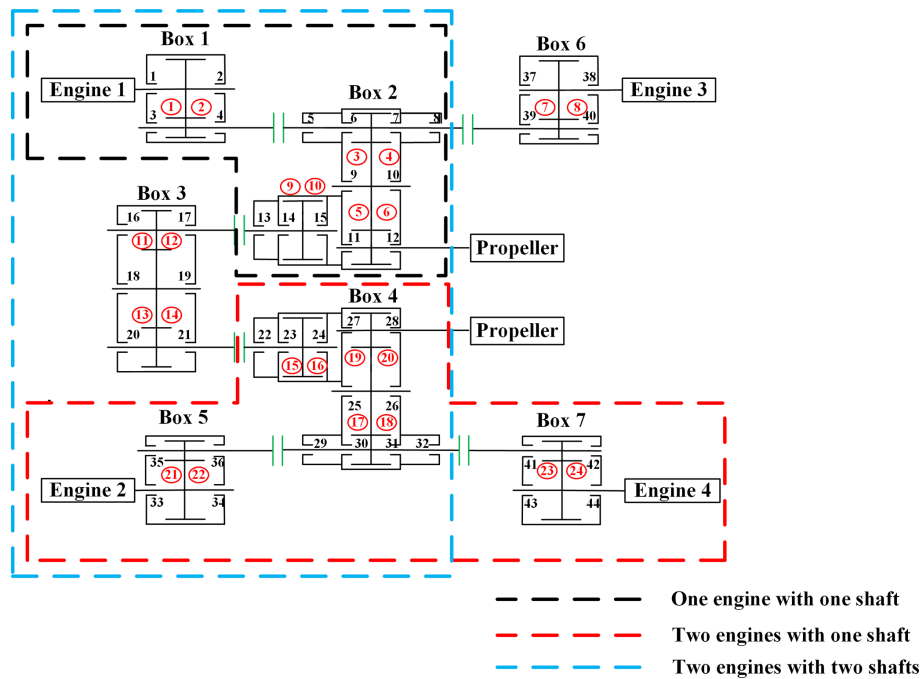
Box 1

Engine 1

1 2 3 4 ① ②

Box 2

5 6 7 8 ③ ④ 9 10 ⑤ ⑥ 11 12

Box 6

37 38 39 40 ⑦ ⑧

Engine 3

Box 3

16 17 ⑪ ⑫ 18 19 ⑬ ⑭ 20 21

⑨ ⑩ 13 14 15

Propeller

Box 4

27 28 ⑲ ⑳ 22 23 24 ⑮ ⑯ 25 26 ⑰ ⑱

Propeller

Box 5

35 36 ㉑ ㉒ 33 34

Engine 2

29 30 31 32

Box 7

41 42 ㉓ ㉔ 43 44

Engine 4

One engine with one shaft

Two engines with one shaft

Two engines with two shafts